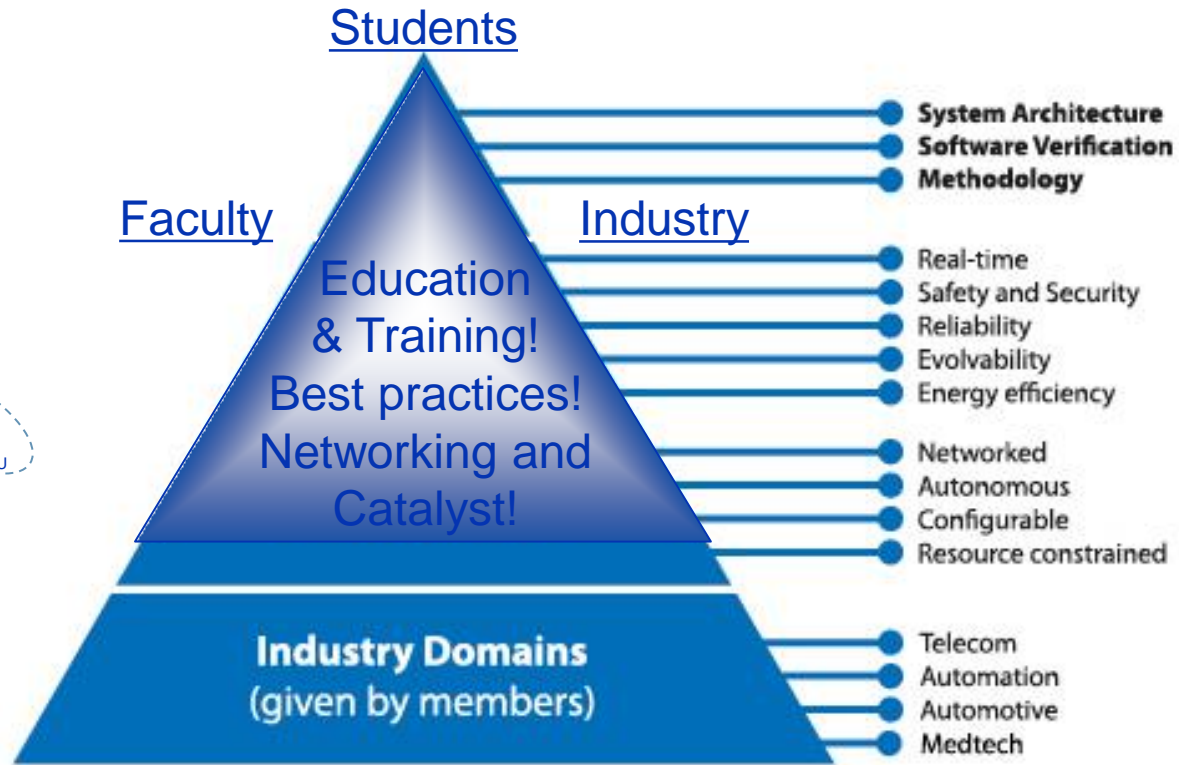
Students

Faculty

Industry

Education & Training! Best practices! Networking and Catalyst!

Industry Domains (given by members)

System Architecture
Software Verification
Methodology

Real-time
Safety and Security
Reliability
Evolvability
Energy efficiency

Networked
Autonomous
Configurable
Resource constrained

Telecom
Automation
Automotive
Medtech